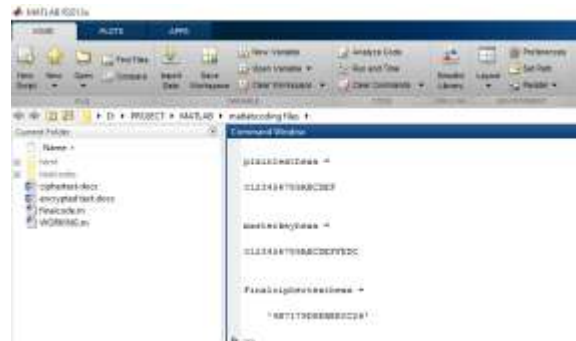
MATLAB R2013a

HOME PLOTS APPS

New Script New Open Find Files Compare Import Data Save Workspace New Variable Open Variable Clear Workspace Analyze Code Run and Time Clear Commands Simulink Library Layout Preferences Set Path Parallel

FILE VARIABLE CODE SIMULINK ENVIRONMENT

D: ▸ PROJECT ▸ MATLAB ▸ matlabcoding files ▸

Current Folder

Name

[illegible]

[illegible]

cipheftext.docx

encrypted text.docx

Finalcode.m

WORKING.m

Command Window

plaintextHexa =

0123456789ABCDEF

masterkeyHexa =

0123456789ABCDEFFEDC

FinalcipherTextHexa =

'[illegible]'

fx >>